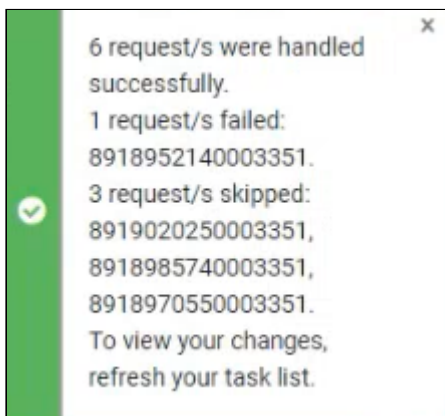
6 request/s were handled successfully.
1 request/s failed:
8918952140003351.
3 request/s skipped:
8919020250003351,
8918985740003351,
8918970550003351.
To view your changes, refresh your task list.

×